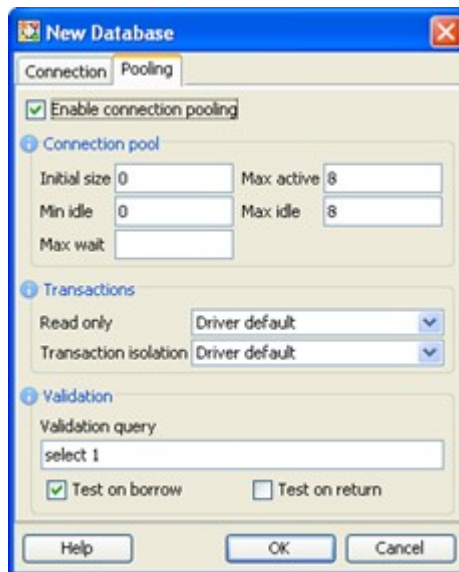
New Database

Connection Pooling

Enable connection pooling

Connection pool

Initial size 0

Max active 8

Min idle 0

Max idle 8

Max wait

Transactions

Read only Driver default

Transaction isolation Driver default

Validation

Validation query

select 1

Test on borrow

Test on return

Help

OK

Cancel